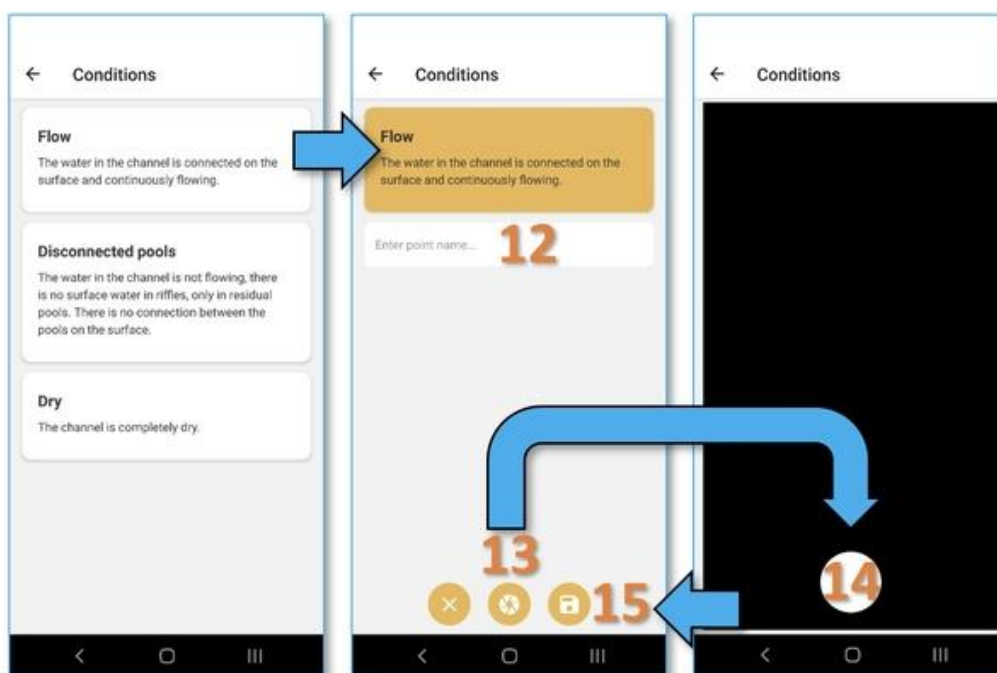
← Conditions

Flow
The water in the channel is connected on the surface and continuously flowing.

Disconnected pools
The water in the channel is not flowing, there is no surface water in riffles, only in residual pools. There is no connection between the pools on the surface.

Dry
The channel is completely dry.

← Conditions

Flow
The water in the channel is connected on the surface and continuously flowing.

Enter point name...

12

13

15

← Conditions

14